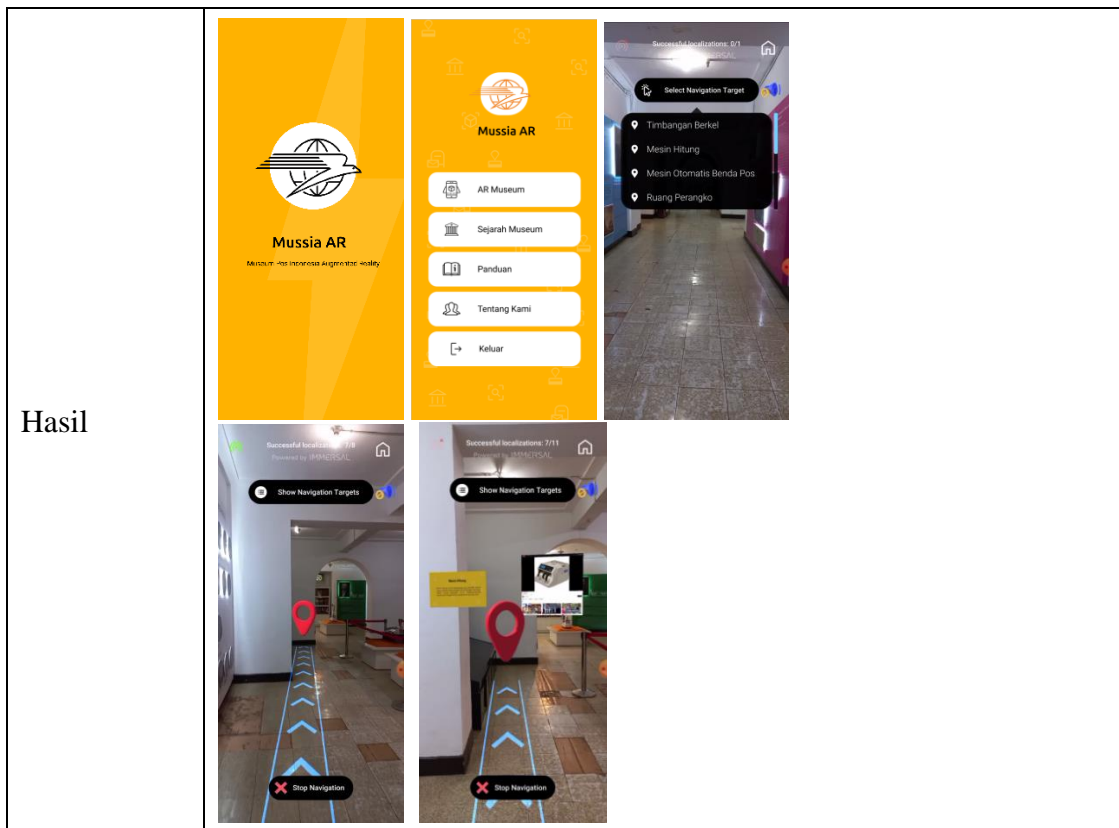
Hasil

Mussia AR

Museum Pos Indonesia Augmented Reality

Mussia AR

AR Museum

Sejarah Museum

Panduan

Tentang Kami

Keluar

Successful localizations: 0/1

Powered by IMMERSAL

Select Navigation Target

Timbangan Berkel

Mesin Hitung

Mesin Otomatis Benda Pos

Ruang Perangko

Successful localizations: 7/8

Powered by IMMERSAL

Show Navigation Targets

Stop Navigation

Successful localizations: 7/11

Powered by IMMERSAL

Show Navigation Targets

Stop Navigation